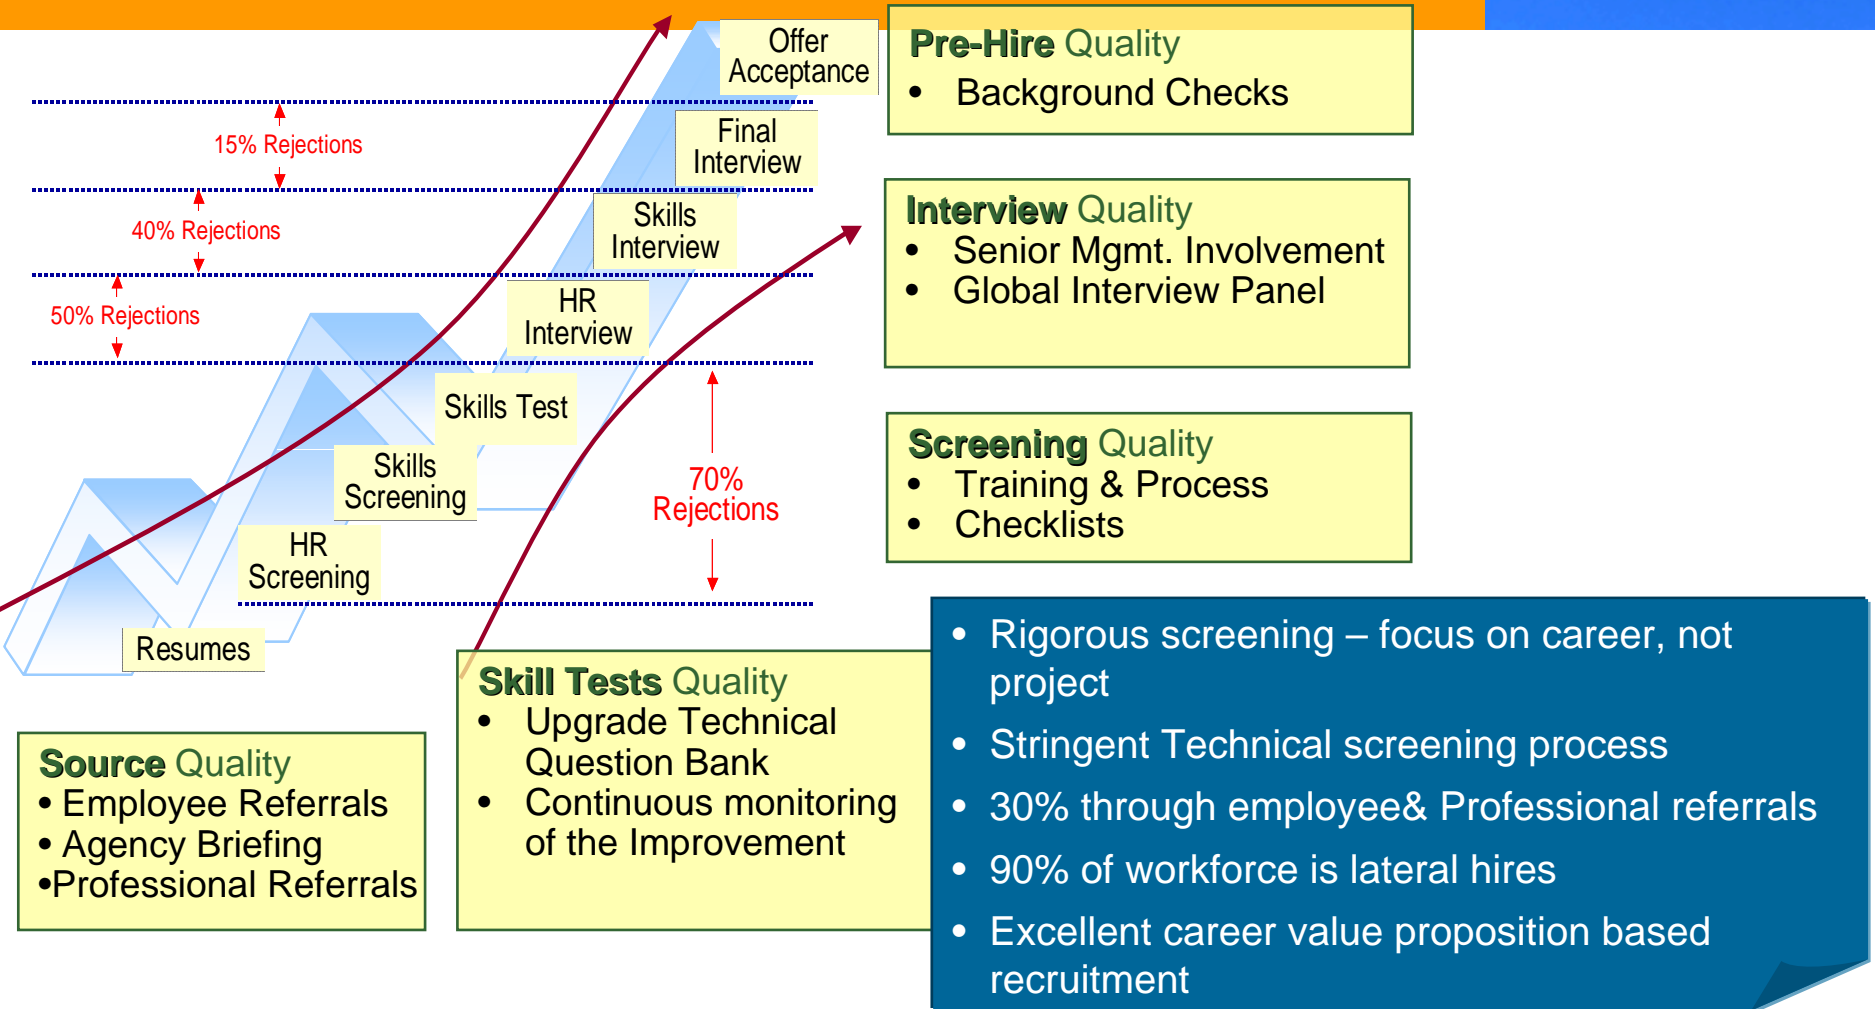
Offer Acceptance

Final Interview

Skills Interview

HR Interview

Skills Test

Skills Screening

HR Screening

Resumes

15% Rejections

40% Rejections

50% Rejections

70% Rejections

Pre-Hire Quality
• Background Checks

Interview Quality
• Senior Mgmt. Involvement
• Global Interview Panel

Screening Quality
• Training & Process
• Checklists

Skill Tests Quality
• Upgrade Technical Question Bank
• Continuous monitoring of the Improvement

Source Quality
• Employee Referrals
• Agency Briefing
•Professional Referrals

• Rigorous screening – focus on career, not project
• Stringent Technical screening process
• 30% through employee& Professional referrals
• 90% of workforce is lateral hires
• Excellent career value proposition based recruitment